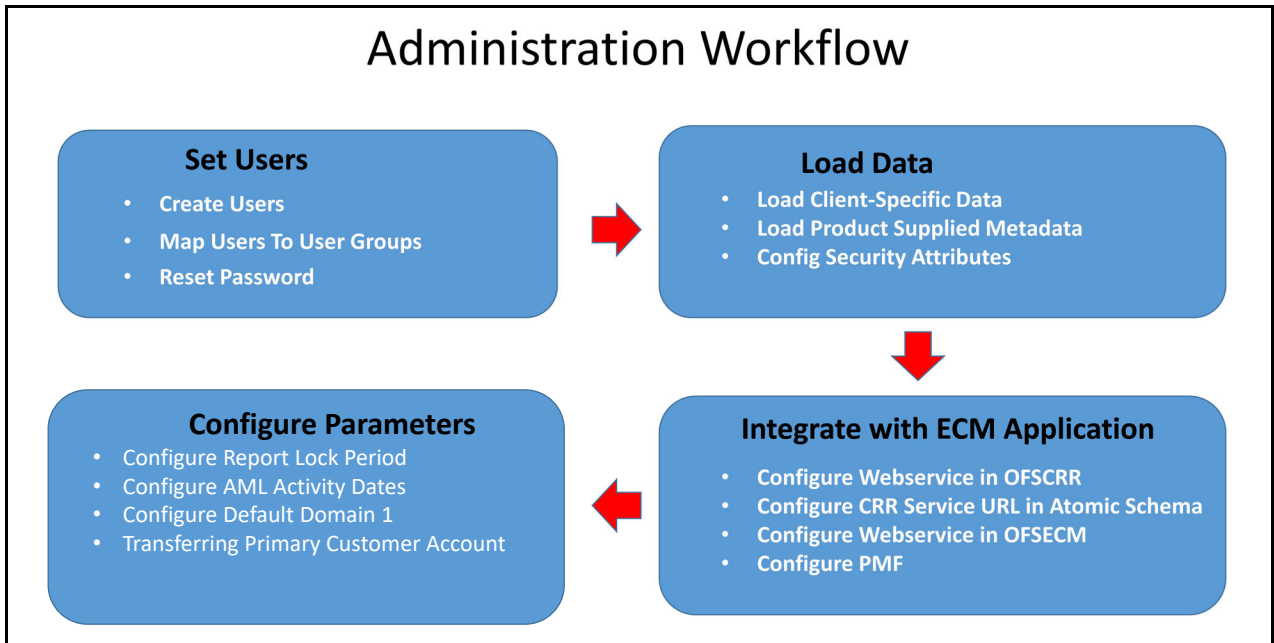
Administration Workflow

Set Users

- Create Users
- Map Users To User Groups
- Reset Password

Load Data

- Load Client-Specific Data
- Load Product Supplied Metadata
- Config Security Attributes

Integrate with ECM Application

- Configure Webservice in OFSCRR
- Configure CRR Service URL in Atomic Schema
- Configure Webservice in OFSECM
- Configure PMF

Configure Parameters

- Configure Report Lock Period
- Configure AML Activity Dates
- Configure Default Domain 1
- Transferring Primary Customer Account